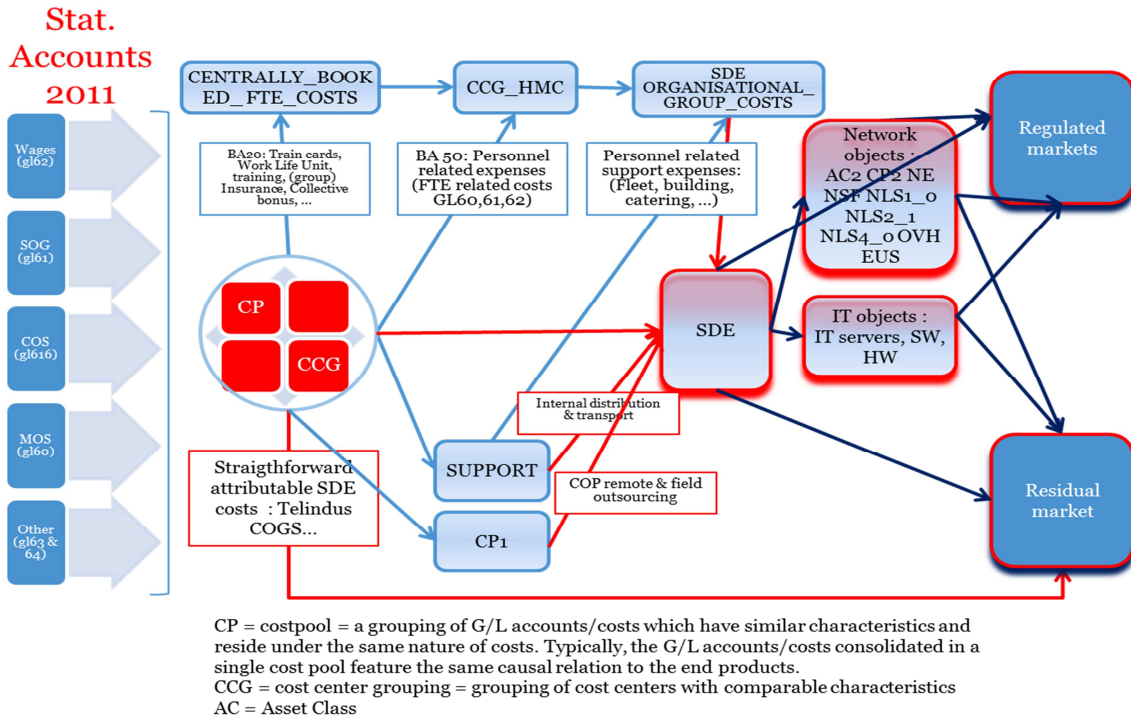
Stat. Accounts 2011

Wages (gl62)

SOG (gl61)

COS (gl616)

MOS (gl60)

Other (gl63 & 64)

CENTRALLY_BOOKED_ FTE_COSTS

CCG_HMC

SDE ORGANISATIONAL_ GROUP_COSTS

Regulated markets

BA20: Train cards, Work Life Unit, training, (group) Insurance, Collective bonus, ...

BA 50: Personnel related expenses (FTE related costs GL60,61,62)

Personnel related support expenses: (Fleet, building, catering, ...)

Network objects : AC2 CP2 NE NSF NLS1_0 NLS2_1 NLS4_0 OVH EUS

CP

CCG

SDE

IT objects : IT servers, SW, HW

Internal distribution & transport

SUPPORT

Straigthforward attributable SDE costs : Telindus COGS...

COP remote & field outsourcing

CP1

Residual market

CP = costpool = a grouping of G/L accounts/costs which have similar characteristics and reside under the same nature of costs. Typically, the G/L accounts/costs consolidated in a single cost pool feature the same causal relation to the end products.
CCG = cost center grouping = grouping of cost centers with comparable characteristics
AC = Asset Class